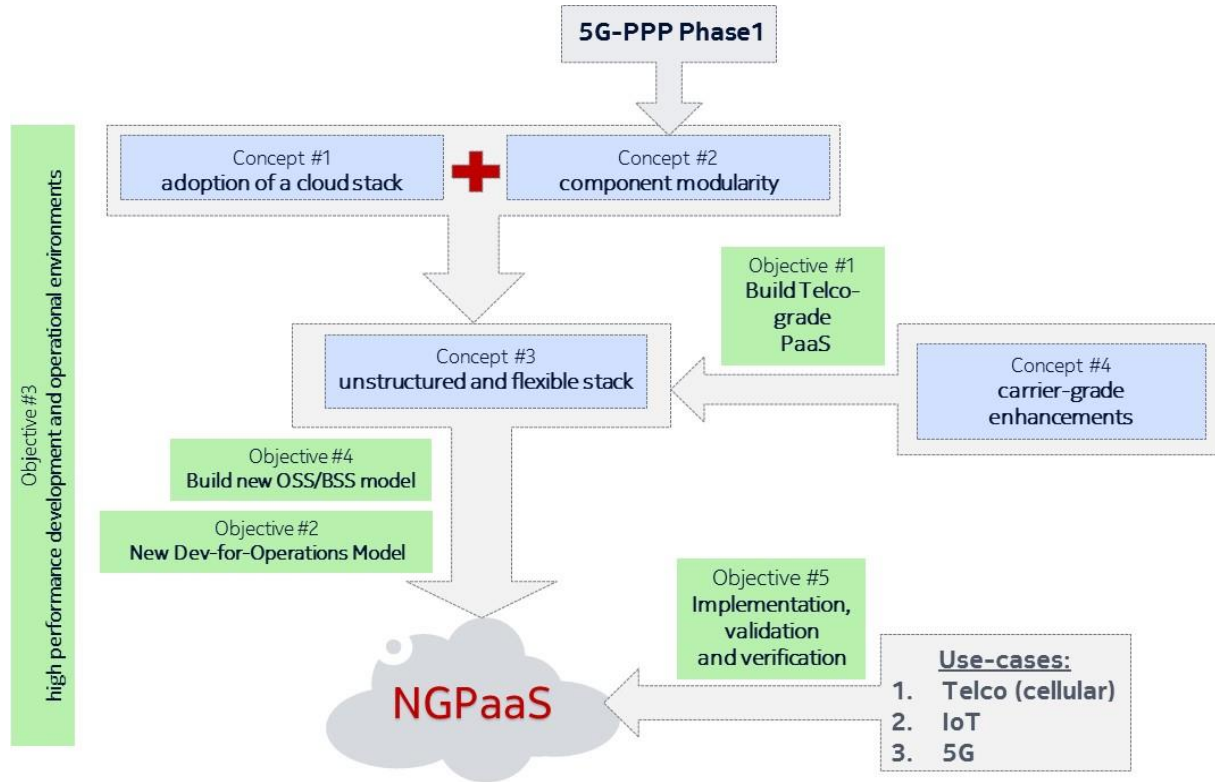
5G-PPP Phase1

Objective #3
high performance development and operational environments

Concept #1
adoption of a cloud stack

Concept #2
component modularity

Objective #1
Build Telco-grade PaaS

Concept #3
unstructured and flexible stack

Concept #4
carrier-grade enhancements

Objective #4
Build new OSS/BSS model

Objective #2
New Dev-for-Operations Model

Objective #5
Implementation, validation and verification

NGPaaS

Use-cases:
1. Telco (cellular)
2. IoT
3. 5G